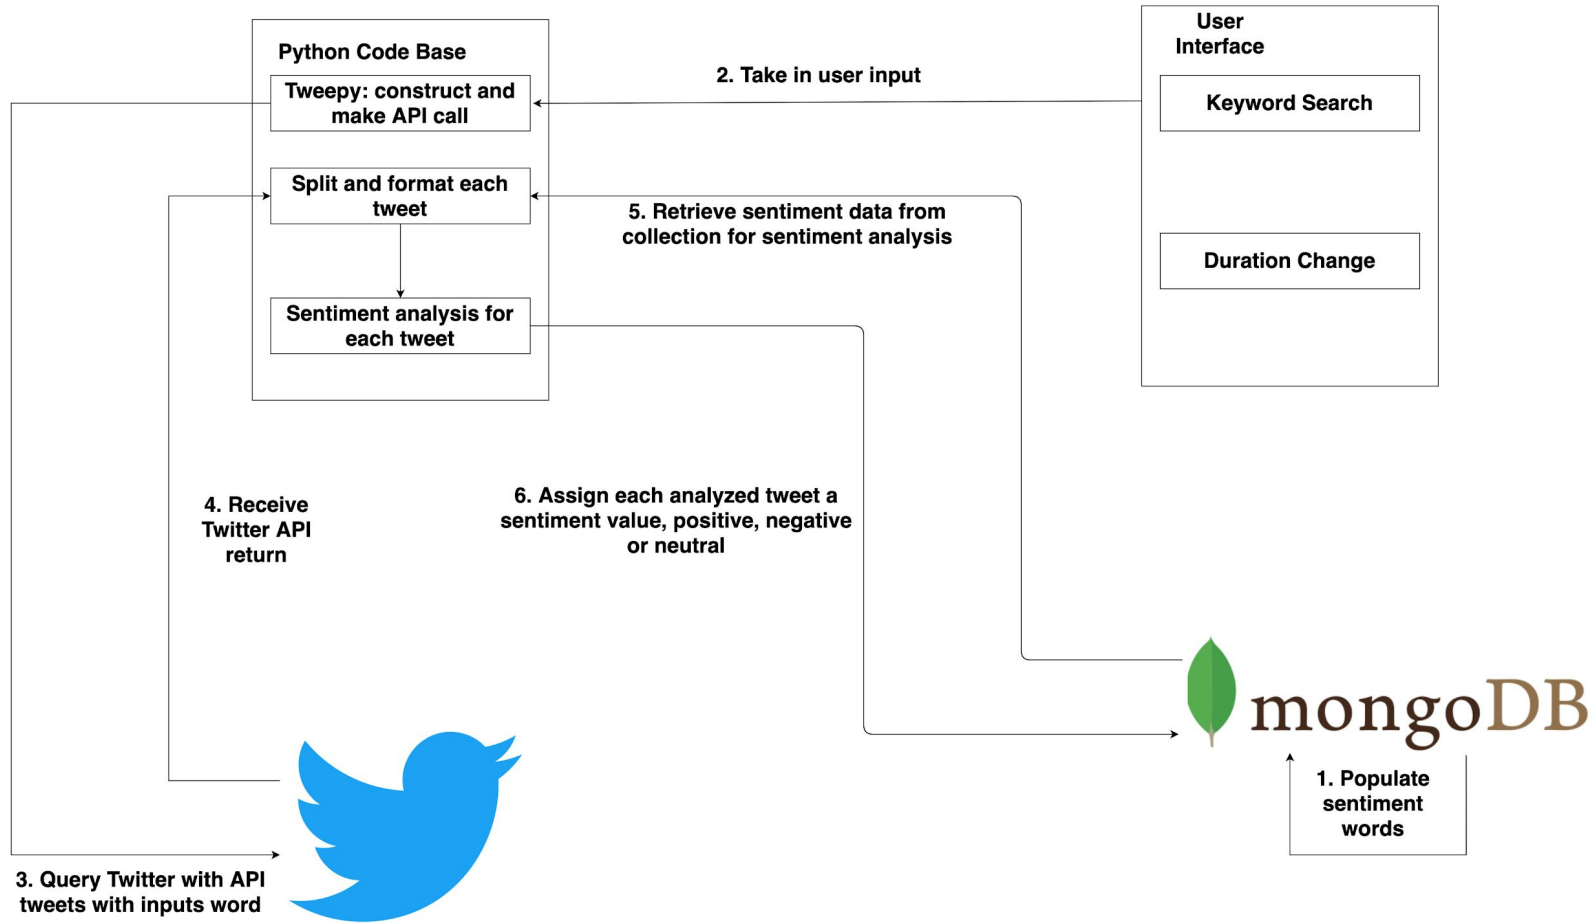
Python Code Base

Tweepy: construct and make API call

Split and format each tweet

Sentiment analysis for each tweet

2. Take in user input

User Interface

Keyword Search

Duration Change

5. Retrieve sentiment data from collection for sentiment analysis

4. Receive Twitter API return

6. Assign each analyzed tweet a sentiment value, positive, negative or neutral

mongoDB

1. Populate sentiment words

3. Query Twitter with API tweets with inputs word